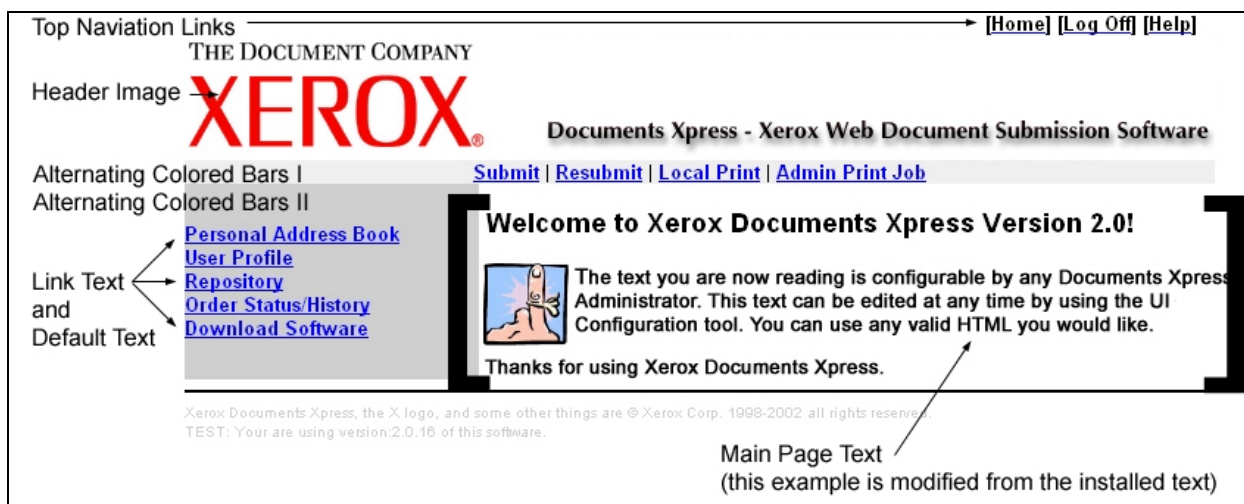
Top Naviation Links

[Home] [Log Off] [Help]

THE DOCUMENT COMPANY

Header Image

XEROX®

Documents Xpress - Xerox Web Document Submission Software

Alternating Colored Bars I

Submit | Resubmit | Local Print | Admin Print Job

Alternating Colored Bars II

Welcome to Xerox Documents Xpress Version 2.0!

Personal Address Book
User Profile
Repository
Order Status/History
Download Software

Link Text and Default Text

The text you are now reading is configurable by any Documents Xpress Administrator. This text can be edited at any time by using the UI Configuration tool. You can use any valid HTML you would like.

Thanks for using Xerox Documents Xpress.

Xerox Documents Xpress, the X logo, and some other things are © Xerox Corp. 1998-2002 all rights reserved.
TEST: Your are using version:2.0.16 of this software.

Main Page Text
(this example is modified from the installed text)